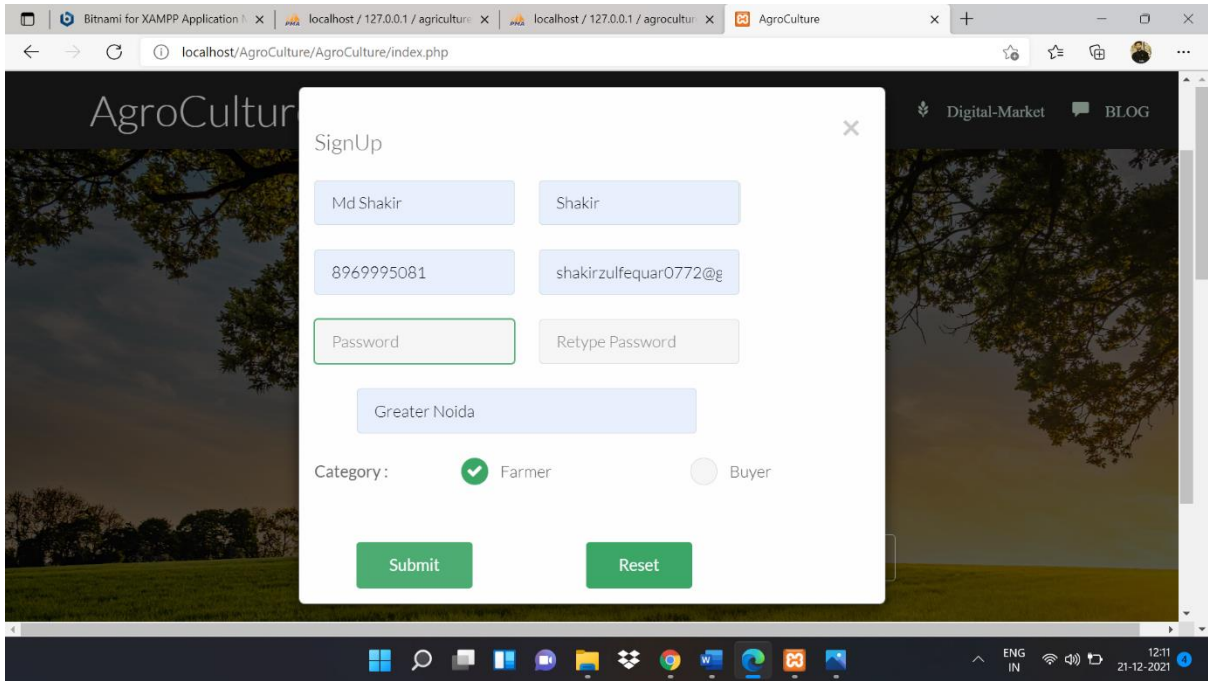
Bitnami for XAMPP Application N ×
localhost / 127.0.0.1 / agriculture ×
localhost / 127.0.0.1 / agricultur ×
AgroCulture ×
+

localhost/AgroCulture/AgroCulture/index.php

AgroCultur

Digital-Market
BLOG

SignUp
×

Md Shakir
Shakir

8969995081
shakirzulfequar0772@g

Password
Retype Password

Greater Noida

Category :
Farmer
Buyer

Submit
Reset

ENG IN
12:11
21-12-2021
4